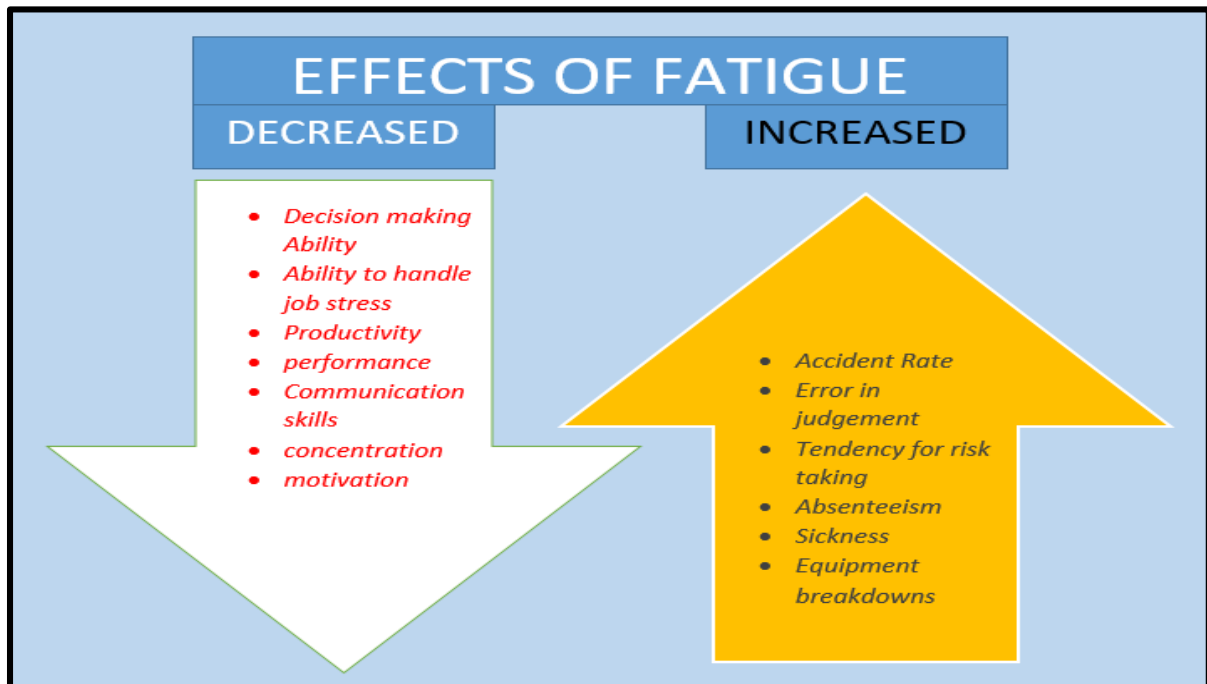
EFFECTS OF FATIGUE

DECREASED

INCREASED

- Decision making Ability
- Ability to handle job stress
- Productivity
- performance
- Communication skills
- concentration
- motivation

- Accident Rate
- Error in judgement
- Tendency for risk taking
- Absenteeism
- Sickness
- Equipment breakdowns